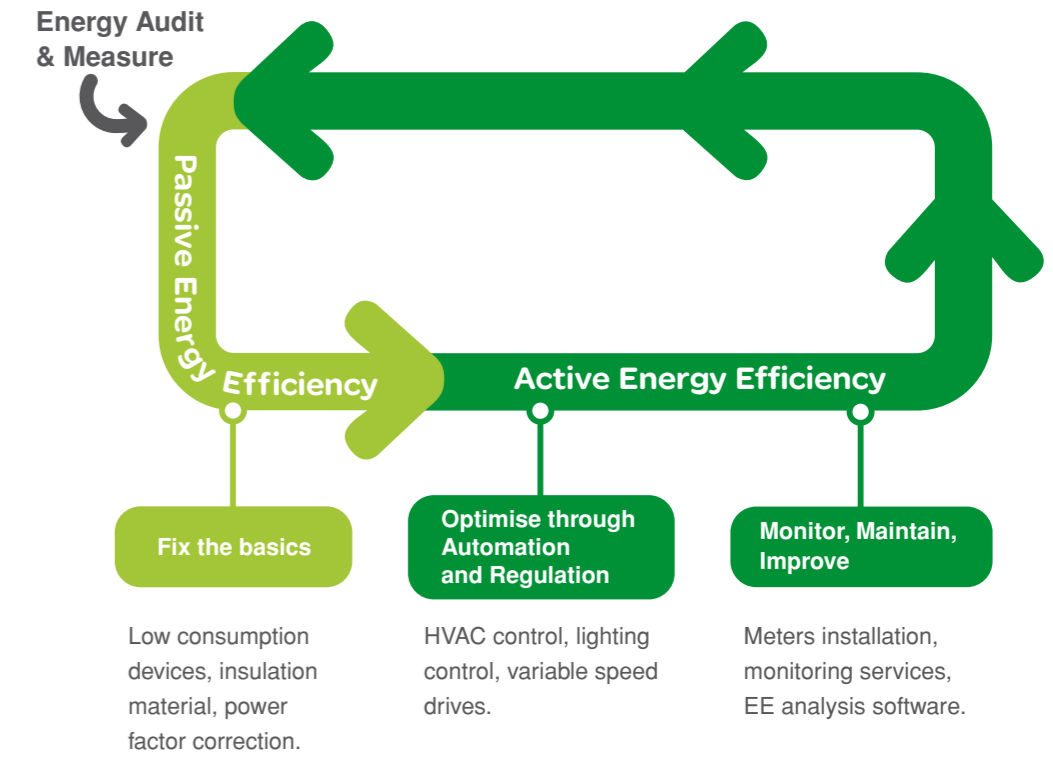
Energy Audit
& Measure

Passive Energy Efficiency

Active Energy Efficiency

Fix the basics

Optimise through Automation and Regulation

Monitor, Maintain, Improve

Low consumption devices, insulation material, power factor correction.

HVAC control, lighting control, variable speed drives.

Meters installation, monitoring services, EE analysis software.